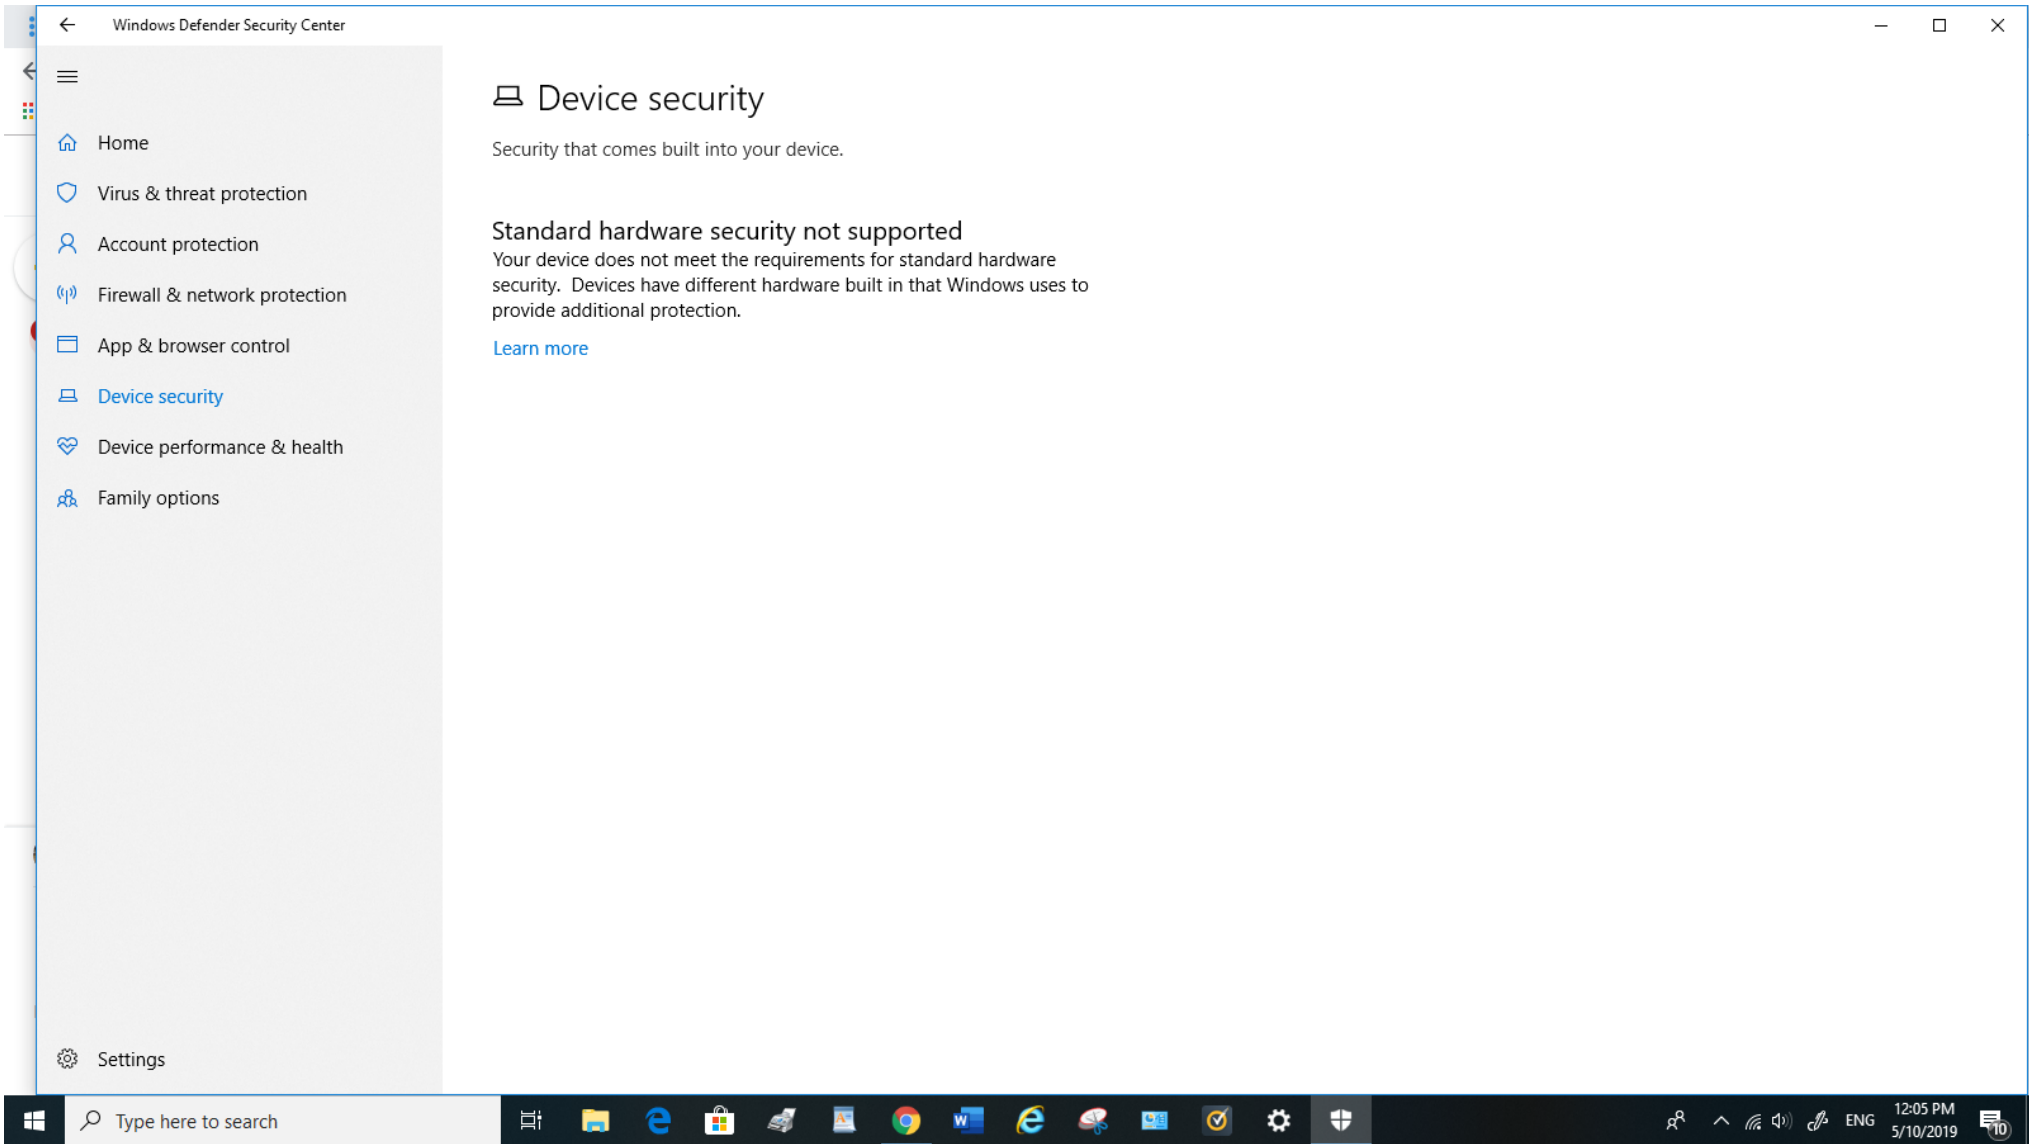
Windows Defender Security Center

Home

Virus & threat protection

Account protection

Firewall & network protection

App & browser control

Device security

Device performance & health

Family options

Settings

Device security

Security that comes built into your device.

Standard hardware security not supported

Your device does not meet the requirements for standard hardware security. Devices have different hardware built in that Windows uses to provide additional protection.

Learn more

Type here to search

ENG

12:05 PM
5/10/2019

10